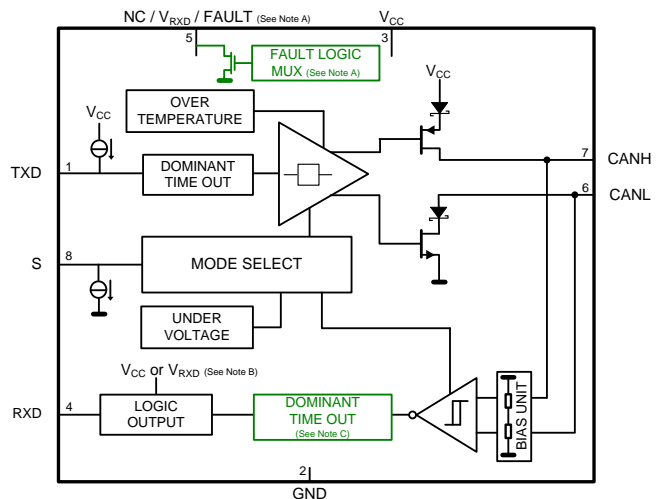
NC / $V_{RXD}$ / FAULT (See Note A)

$V_{CC}$

5

3

FAULT LOGIC MUX (See Note A)

$V_{CC}$

$V_{CC}$

OVER TEMPERATURE

TXD

1

DOMINANT TIME OUT

7

CANH

6

CANL

S

8

MODE SELECT

UNDER VOLTAGE

$V_{CC}$ or $V_{RXD}$ (See Note B)

RXD

4

LOGIC OUTPUT

DOMINANT TIME OUT (See Note C)

BIAS UNIT

2

GND